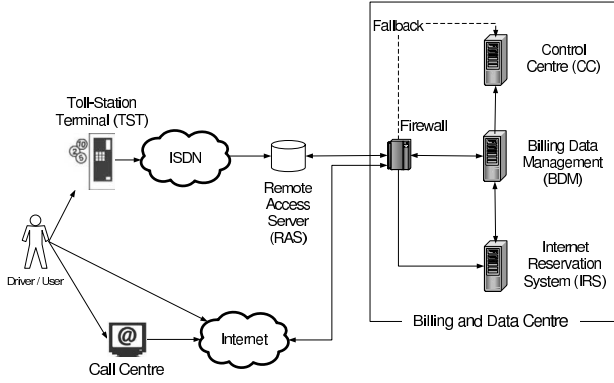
Fallback

Control Centre (CC)

Toll-Station Terminal (TST)

ISDN

Firewall

Billing Data Management (BDM)

Remote Access Server (RAS)

Internet Reservation System (IRS)

Driver / User

Billing and Data Centre

@

Internet

Call Centre